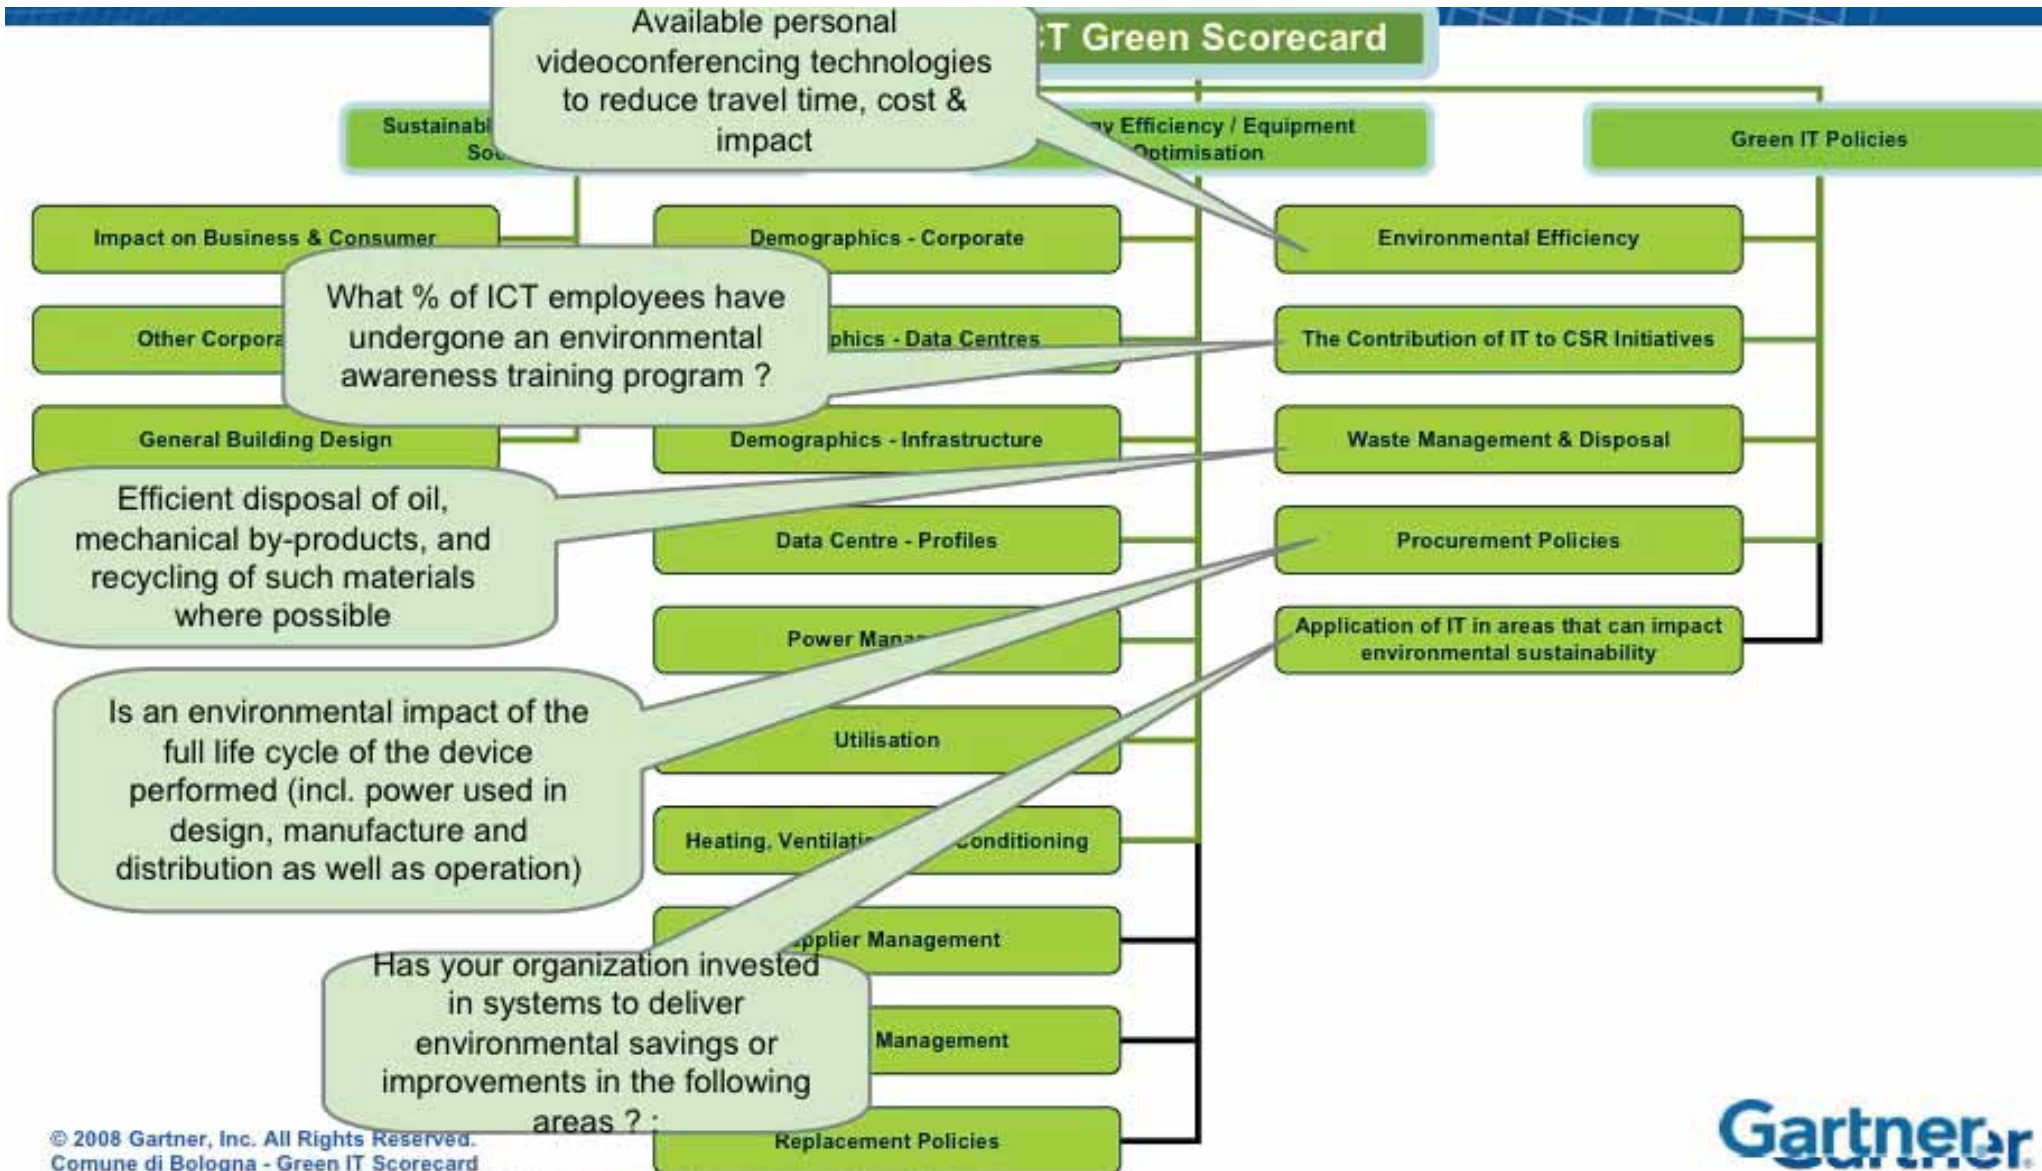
Available personal videoconferencing technologies to reduce travel time, cost & impact

T Green Scorecard

Sustainabl So

y Efficiency / Equipment Optimisation

Green IT Policies

Impact on Business & Consumer

Demographics - Corporate

Environmental Efficiency

What % of ICT employees have undergone an environmental awareness training program ?

Other Corpora

phics - Data Centres

The Contribution of IT to CSR Initiatives

General Building Design

Demographics - Infrastructure

Waste Management & Disposal

Efficient disposal of oil, mechanical by-products, and recycling of such materials where possible

Data Centre - Profiles

Procurement Policies

Power Mana

Application of IT in areas that can impact environmental sustainability

Is an environmental impact of the full life cycle of the device performed (incl. power used in design, manufacture and distribution as well as operation)

Utilisation

Heating, Ventilati Conditioning

pplier Management

Has your organization invested in systems to deliver environmental savings or improvements in the following areas ? :

Management

Replacement Policies

© 2008 Gartner, Inc. All Rights Reserved.
Comune di Bologna - Green IT Scorecard

Gartner